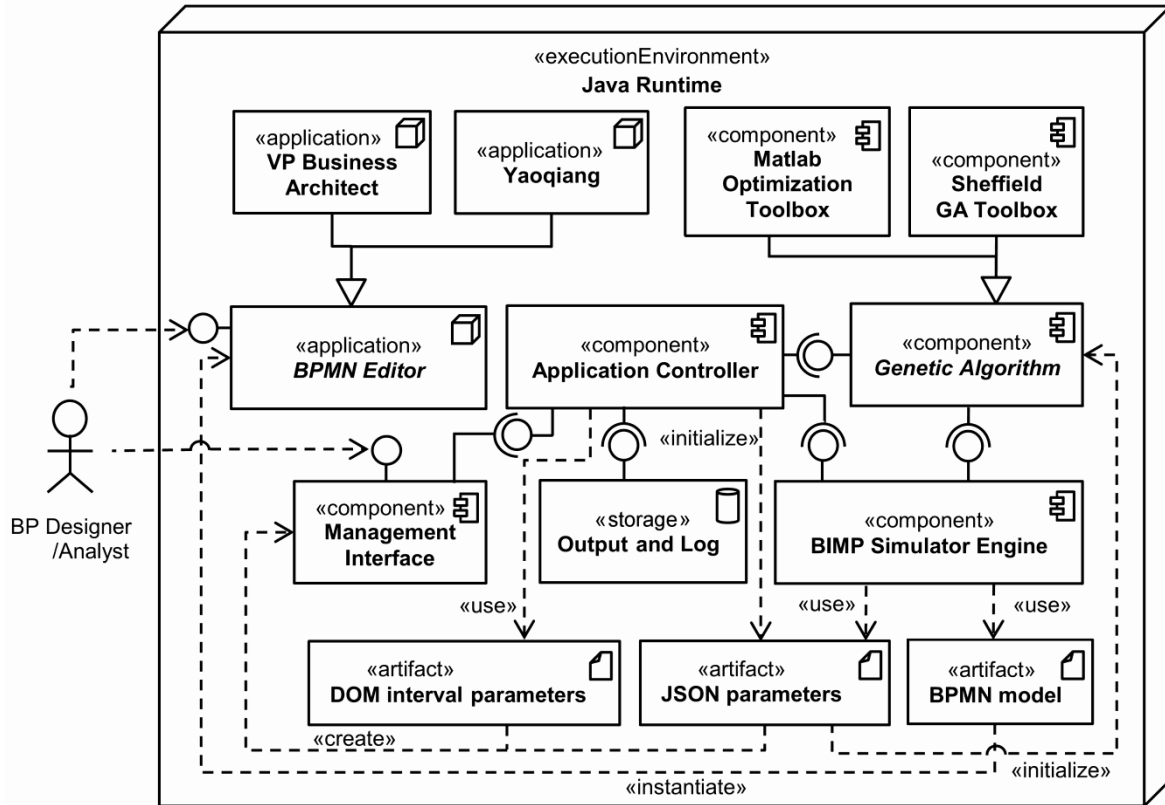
«executionEnvironment»
Java Runtime

«application»
VP Business Architect

«application»
Yaoqiang

«component»
Matlab Optimization Toolbox

«component»
Sheffield GA Toolbox

«application»
*BPMN Editor*

«component»
Application Controller

«component»
*Genetic Algorithm*

«initialize»

«component»
Management Interface

«storage»
Output and Log

«component»
BIMP Simulator Engine

BP Designer /Analyst

«use»

«use»

«use»

«artifact»
DOM interval parameters

«artifact»
JSON parameters

«artifact»
BPMN model

«create»

«initialize»

«instantiate»